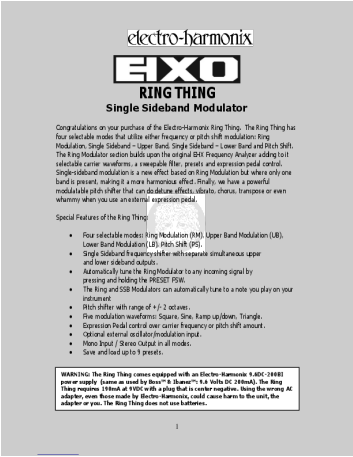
electro-harmonix

EHX

RING THING

Single Sideband Modulator

Congratulations on your purchase of the Electro-Harmonix Ring Thing. The Ring Thing has four selectable modes that utilize either frequency or pitch shift modulation: Ring Modulation, Single Sideband – Upper Band, Single Sideband – Lower Band and Pitch Shift. The Ring Modulator section builds upon the original EHX Frequency Analyzer adding to it selectable carrier waveforms, a sweepable filter, presets and expression pedal control. Single-sideband modulation is a new effect based on Ring Modulation but where only one band is present, making it a more harmonious effect. Finally, we have a powerful modulatable pitch shifter that can do detune effects, vibrato, chorus, transpose or even whammy when you use an external expression pedal.

Special Features of the Ring Thing:

• Four selectable modes: Ring Modulation (RM), Upper Band Modulation (UB), Lower Band Modulation (LB), Pitch Shift (PS).
• Single Sideband frequency shifter with separate simultaneous upper and lower sideband outputs.
• Automatically tune the Ring Modulator to any incoming signal by pressing and holding the PRESET FSW.
• The Ring and SSB Modulators can automatically tune to a note you play on your instrument
• Pitch shifter with range of +/- 2 octaves.
• Five modulation waveforms: Square, Sine, Ramp up/down, Triangle.
• Expression Pedal control over carrier frequency or pitch shift amount.
• Optional external oscillator/modulation input.
• Mono Input / Stereo Output in all modes.
• Save and load up to 9 presets.

WARNING: The Ring Thing comes equipped with an Electro-Harmonix 9.6DC-200BI power supply (same as used by Boss™ & Ibanez™: 9.6 Volts DC 200mA). The Ring Thing requires 190mA at 9VDC with a plug that is center negative. Using the wrong AC adapter, even those made by Electro-Harmonix, could cause harm to the unit, the adapter or you. The Ring Thing does not use batteries.

1